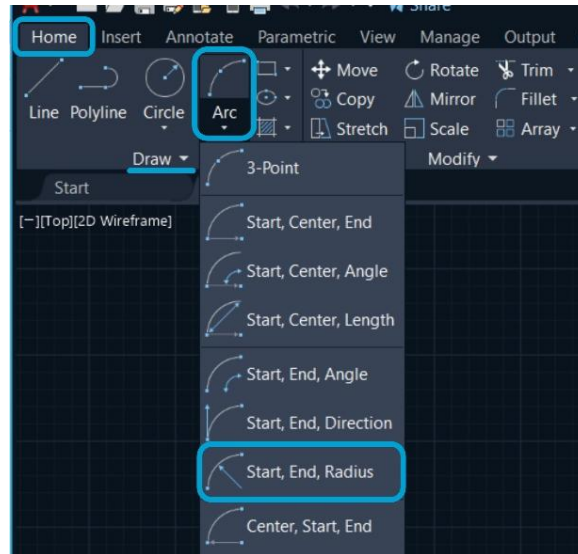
Share

Home Insert Annotate Parametric View Manage Output

Line Polyline Circle Arc

Move Rotate Trim
Copy Mirror Fillet
Stretch Scale Array

Draw ▾ Modify ▾

Start

[−][Top][2D Wireframe]

3-Point
Start, Center, End
Start, Center, Angle
Start, Center, Length
Start, End, Angle
Start, End, Direction
Start, End, Radius
Center, Start, End